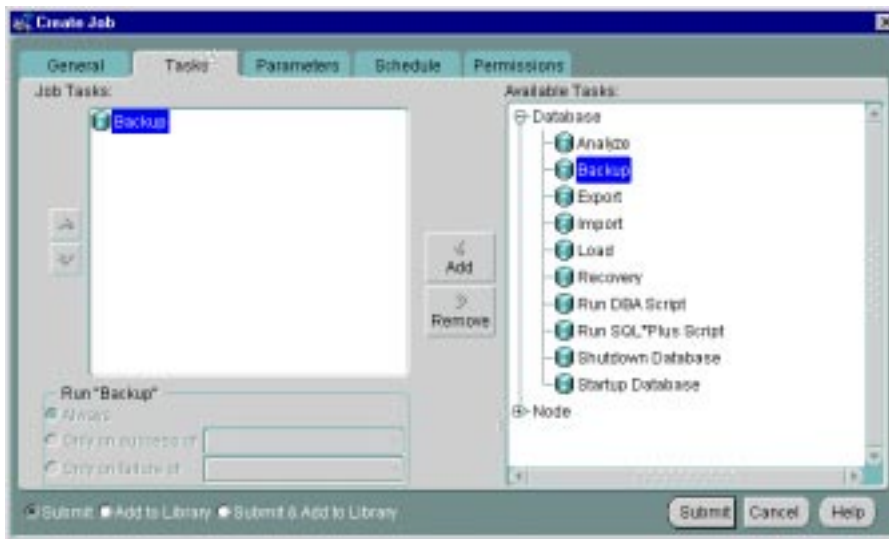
Create Job

General
Tasks
Parameters
Schedule
Permissions

Job Tasks:
Backup

Add
Remove

Run "Backup"
Always
Only on success of
Only on failure of

Available Tasks:
Database
Analyze
Backup
Export
Import
Load
Recovery
Run DBA Script
Run SQL*Plus Script
Shutdown Database
Startup Database
Node

Submit
Add to Library
Submit & Add to Library

Submit
Cancel
Help